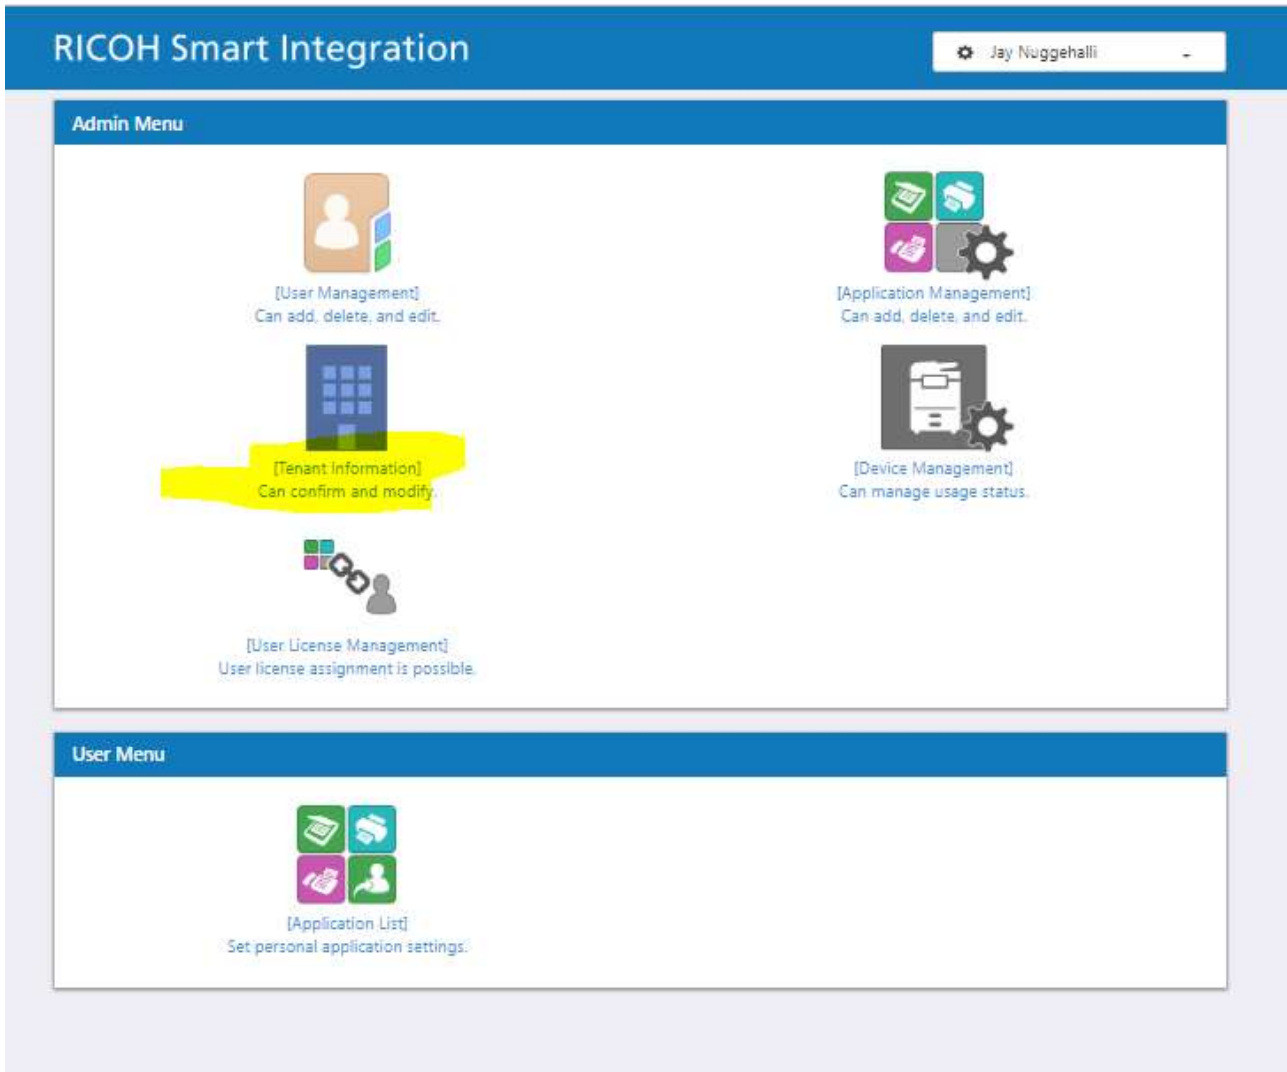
RICOH Smart Integration

Jay Nuggehalli

Admin Menu

[User Management]
Can add, delete, and edit.

[Application Management]
Can add, delete, and edit.

[Tenant Information]
Can confirm and modify.

[Device Management]
Can manage usage status.

[User License Management]
User license assignment is possible.

User Menu

[Application List]
Set personal application settings.